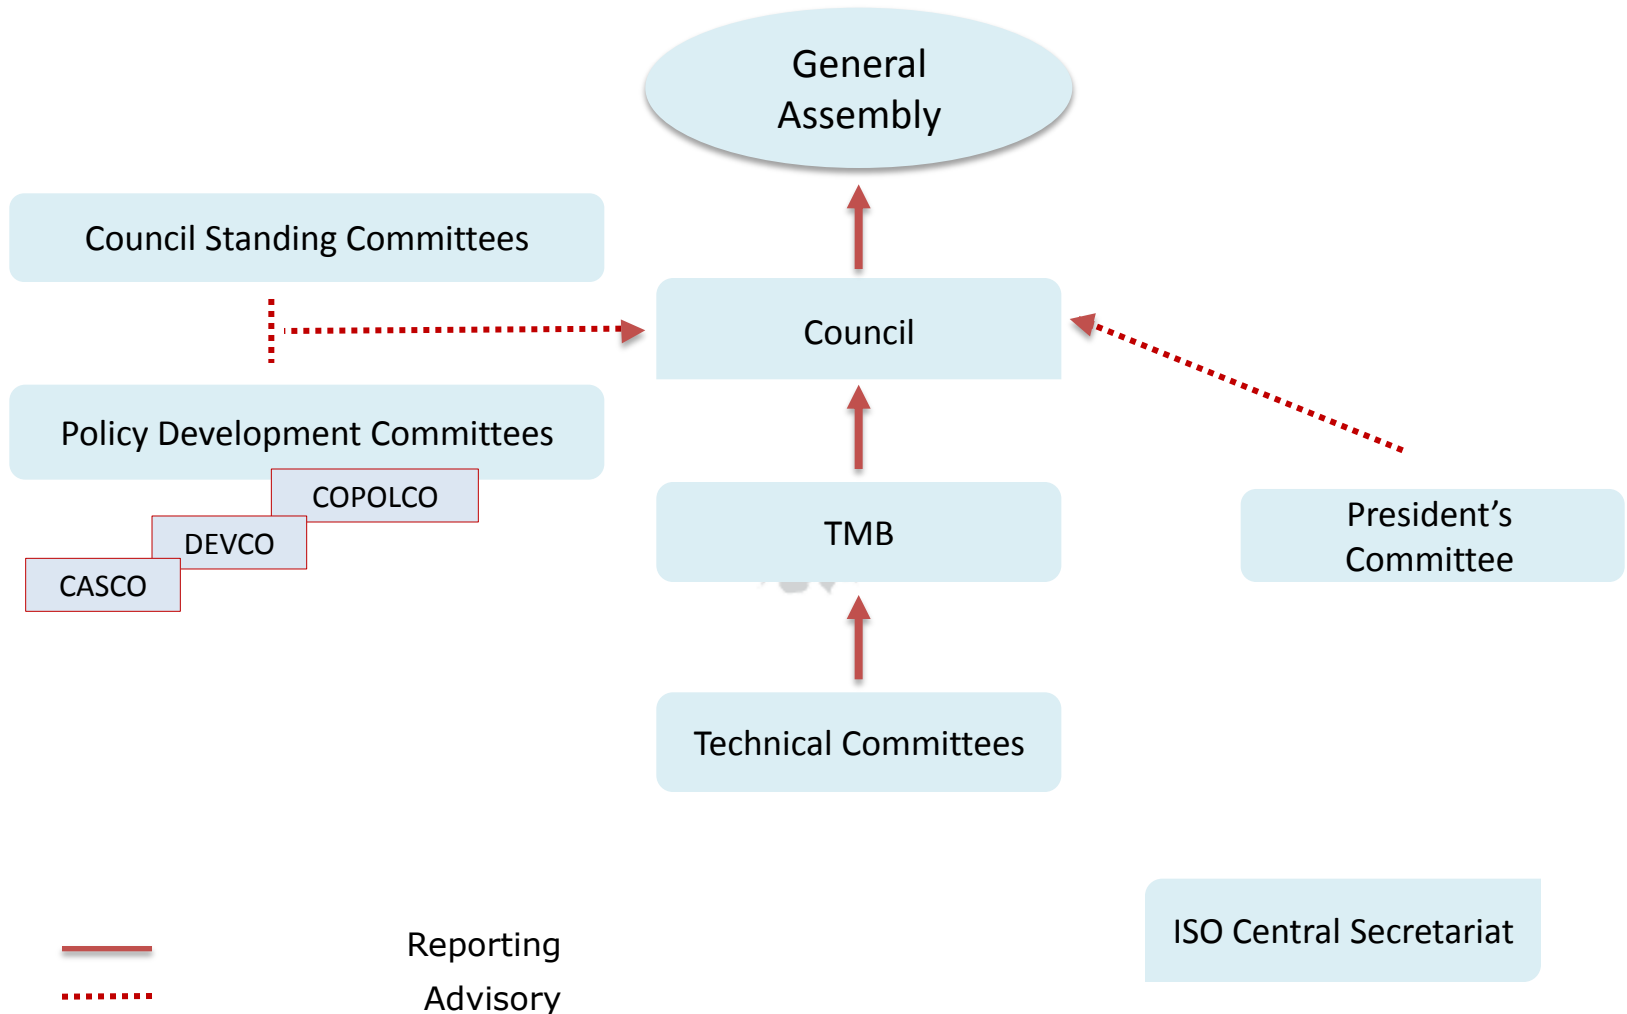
General Assembly

Council Standing Committees

Council

Policy Development Committees

COPOLCO

DEVCO

CASCO

TMB

President's Committee

Technical Committees

Reporting

Advisory

ISO Central Secretariat